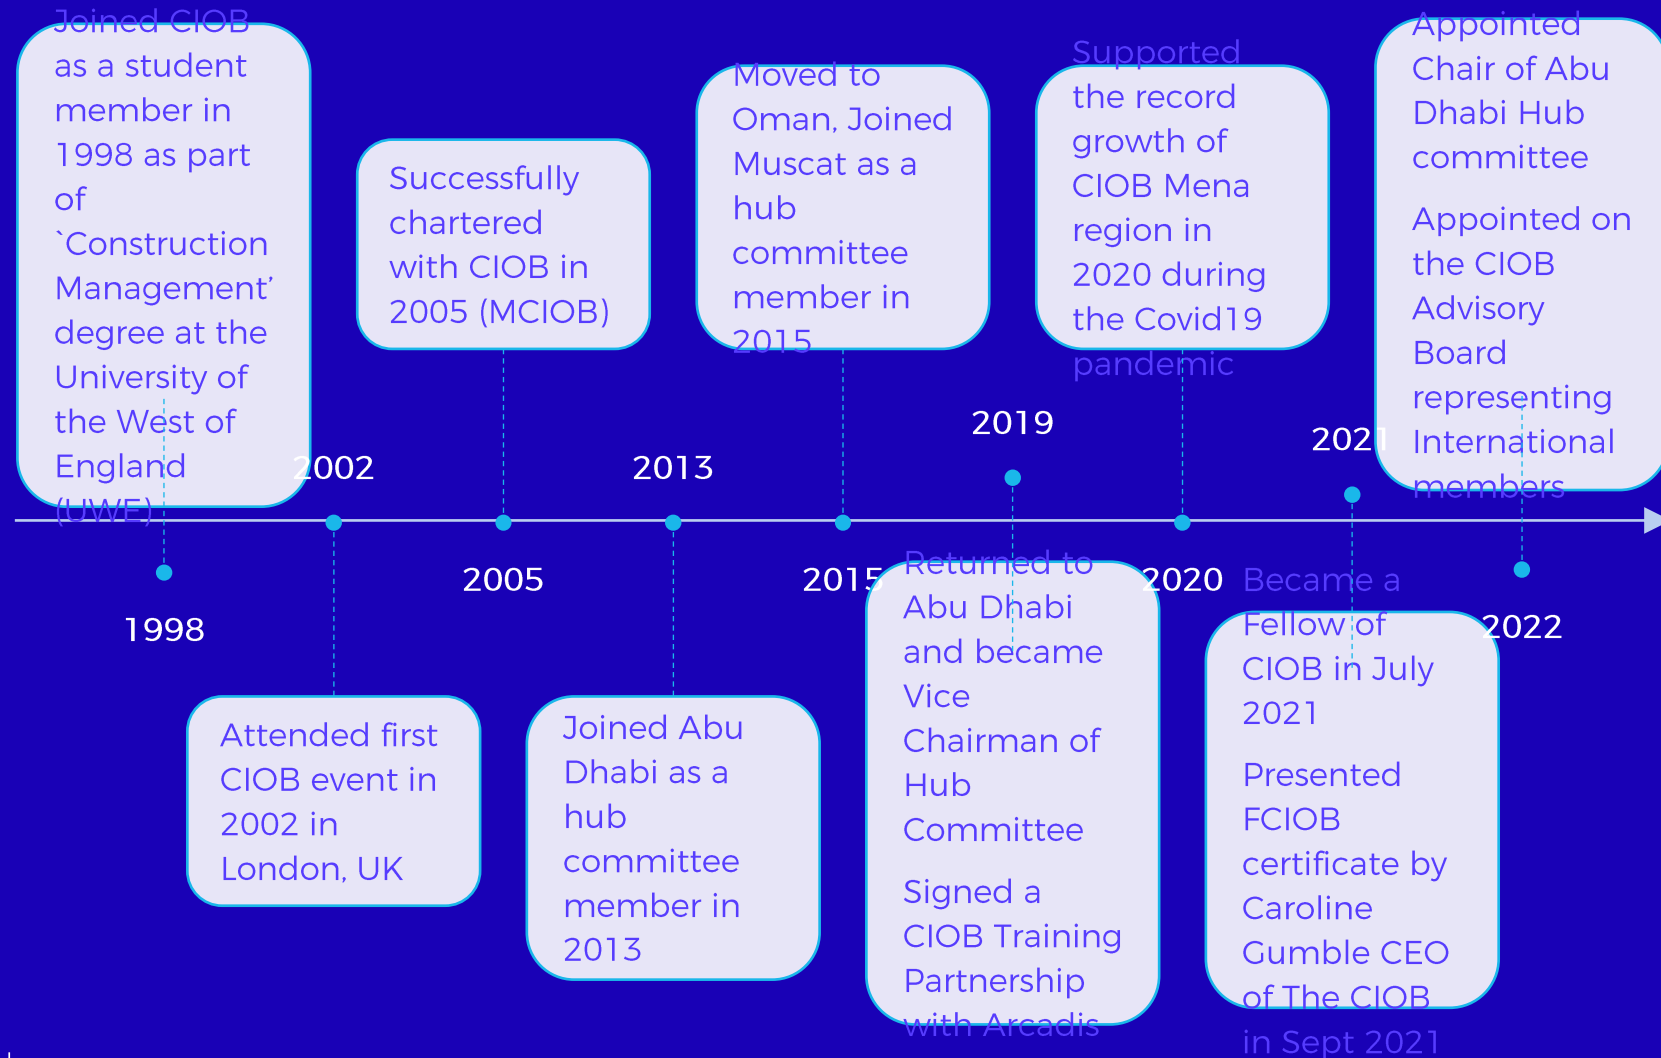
Joined CIOB as a student member in 1998 as part of `Construction Management' degree at the University of the West of England (UWE)

1998

2002

Attended first CIOB event in 2002 in London, UK

Successfully chartered with CIOB in 2005 (MCIOB)

2005

2013

Joined Abu Dhabi as a hub committee member in 2013

Moved to Oman, Joined Muscat as a hub committee member in 2015

2015

2019

Returned to Abu Dhabi and became Vice Chairman of Hub Committee

Signed a CIOB Training Partnership with Arcadis

Supported the record growth of CIOB Mena region in 2020 during the Covid19 pandemic

2020

2021

Became a Fellow of CIOB in July 2021

Presented FCIOB certificate by Caroline Gumble CEO of The CIOB in Sept 2021

Appointed Chair of Abu Dhabi Hub committee

Appointed on the CIOB Advisory Board representing International members

2022